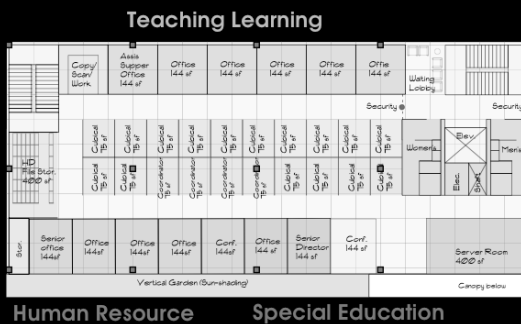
Teaching Learning

Copy/ Scan/ Work

Assis Supper Office 144 sf

Office 144 sf

Office 144 sf

Office 144 sf

Office 144 sf

Offic 144 sf

Waiting Lobby

Security

Security

HD File Stor. 400 sf

Cubical 78 sf

Cubical 78 sf

Cubical 78 sf

Cubical 78 sf

Cubical 78 sf

Cubical 78 sf

Cubical 78 sf

Cubical 78 sf

Cubical 78 sf

Cubical 78 sf

Cubical 78 sf

Cubical 78 sf

Coordinator 78 sf

Coordinator 78 sf

Coordinator 78 sf

Coordinator 78 sf

Cubical 78 sf

Cubical 78 sf

Cubical 78 sf

Cubical 78 sf

Cubical 78 sf

Women's

Men's

Elev.

Elec.

Shaft

Stor.

Senior office 144sf

Office 144sf

Office 144sf

Office 144sf

Conf. 144 sf

Office 144 sf

Senior Director 144 sf

Conf. 144 sf

Server Room 400 sf

Vertical Garden (Sun-shading)

Canopy below

Human Resource

Special Education